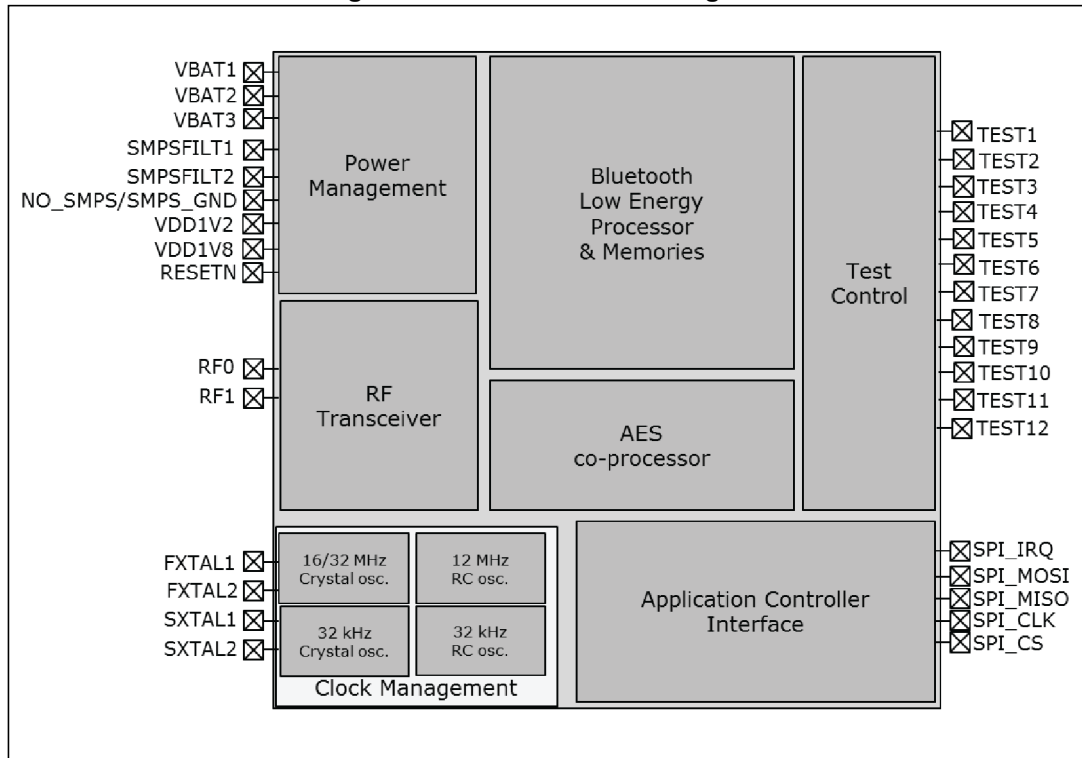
VBAT1
VBAT2
VBAT3
SMPSFILT1
SMPSFILT2
NO_SMPS/SMPS_GND
VDD1V2
VDD1V8
RESETN

Power Management

Bluetooth Low Energy Processor & Memories

Test Control

TEST1
TEST2
TEST3
TEST4
TEST5
TEST6
TEST7
TEST8
TEST9
TEST10
TEST11
TEST12

RF0
RF1

RF Transceiver

AES co-processor

FXTAL1
FXTAL2
SXTAL1
SXTAL2

16/32 MHz Crystal osc.

12 MHz RC osc.

32 kHz Crystal osc.

32 kHz RC osc.

Clock Management

Application Controller Interface

SPI_IRQ
SPI_MOSI
SPI_MISO
SPI_CLK
SPI_CS